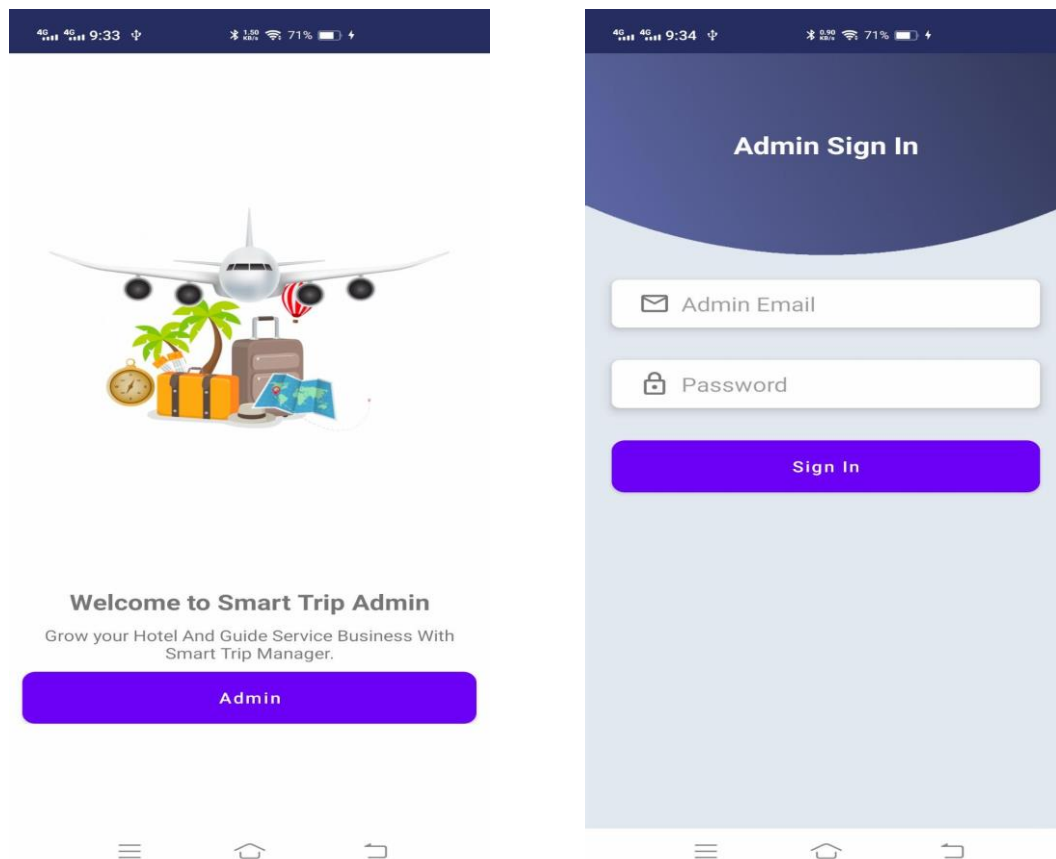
4G 4G 9:33 1.50 KB/s 71%

Welcome to Smart Trip Admin

Grow your Hotel And Guide Service Business With Smart Trip Manager.

Admin

4G 4G 9:34 0.90 KB/s 71%

Admin Sign In

Admin Email

Password

Sign In